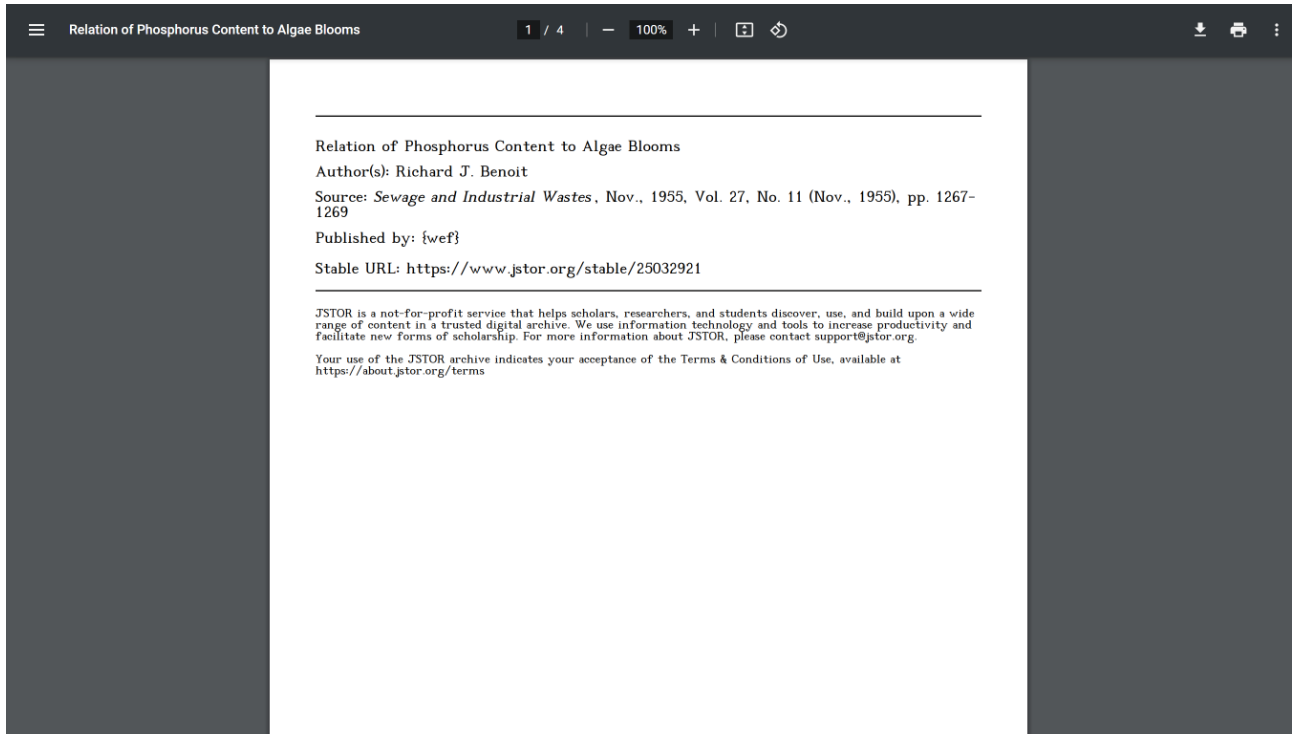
Relation of Phosphorus Content to Algae Blooms

1 / 4

100%

Relation of Phosphorus Content to Algae Blooms

Author(s): Richard J. Benoit

Source: *Sewage and Industrial Wastes*, Nov., 1955, Vol. 27, No. 11 (Nov., 1955), pp. 1267-1269

Published by: {wef}

Stable URL: https://www.jstor.org/stable/25032921

JSTOR is a not-for-profit service that helps scholars, researchers, and students discover, use, and build upon a wide range of content in a trusted digital archive. We use information technology and tools to increase productivity and facilitate new forms of scholarship. For more information about JSTOR, please contact support@jstor.org.

Your use of the JSTOR archive indicates your acceptance of the Terms & Conditions of Use, available at https://about.jstor.org/terms